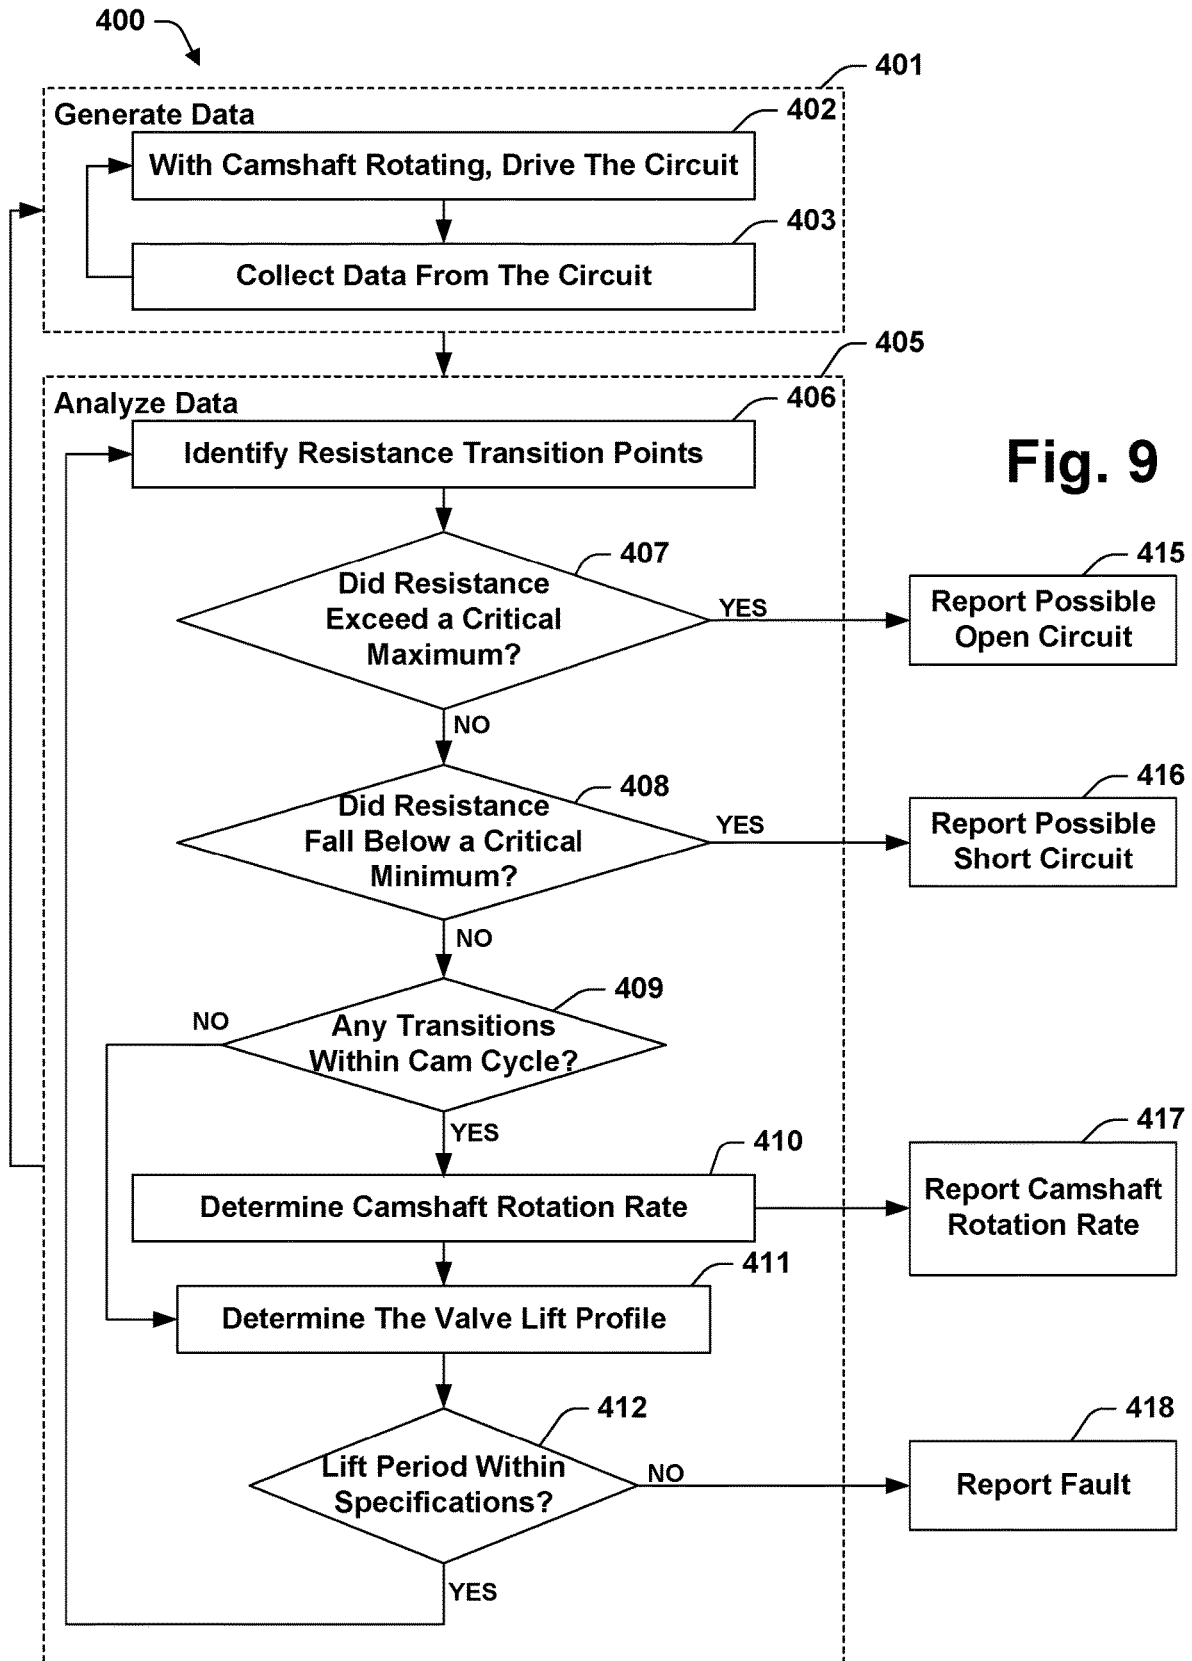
400

401

Generate Data

402

With Camshaft Rotating, Drive The Circuit

403

Collect Data From The Circuit

405

Analyze Data

406

Identify Resistance Transition Points

Fig. 9

407

Did Resistance Exceed a Critical Maximum?

YES

415

Report Possible Open Circuit

NO

408

Did Resistance Fall Below a Critical Minimum?

YES

416

Report Possible Short Circuit

NO

409

NO

Any Transitions Within Cam Cycle?

YES

410

Determine Camshaft Rotation Rate

417

Report Camshaft Rotation Rate

411

Determine The Valve Lift Profile

412

Lift Period Within Specifications?

NO

418

Report Fault

YES